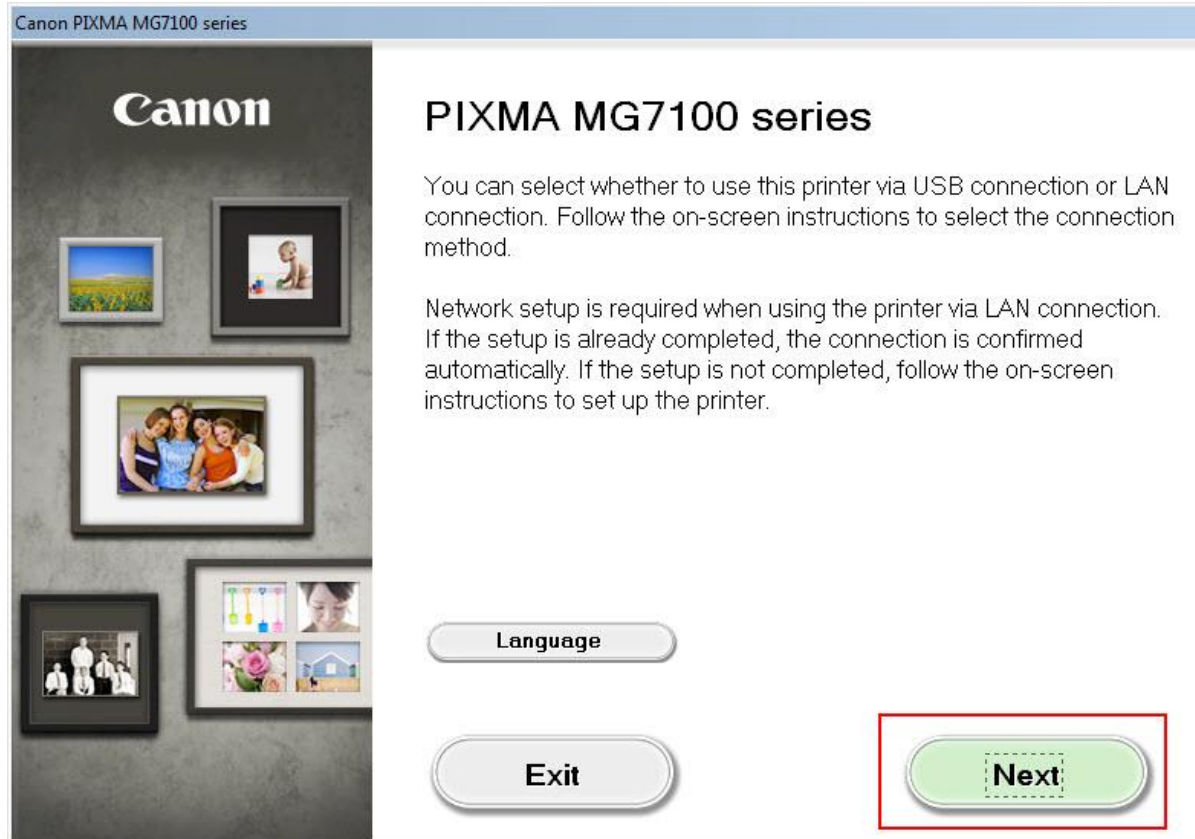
Canon PIXMA MG7100 series

Canon

PIXMA MG7100 series

You can select whether to use this printer via USB connection or LAN connection. Follow the on-screen instructions to select the connection method.

Network setup is required when using the printer via LAN connection. If the setup is already completed, the connection is confirmed automatically. If the setup is not completed, follow the on-screen instructions to set up the printer.

Language

Exit

Next